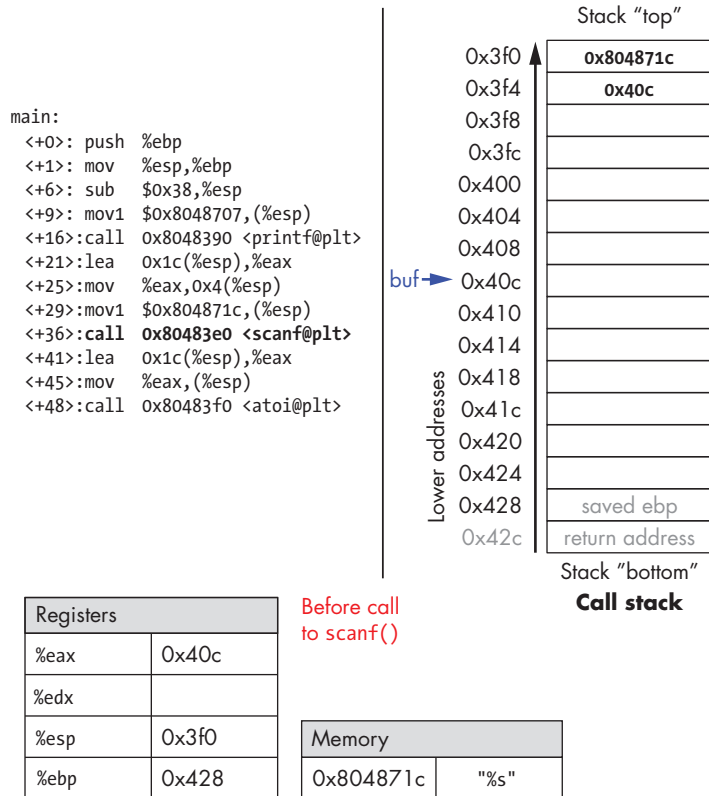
main:
<+0>: push %ebp
<+1>: mov %esp,%ebp
<+6>: sub $0x38,%esp
<+9>: movl $0x8048707,(%esp)
<+16>:call 0x8048390 <printf@plt>
<+21>:lea 0x1c(%esp),%eax
<+25>:mov %eax,0x4(%esp)
<+29>:movl $0x804871c,(%esp)
<+36>:call 0x80483e0 <scanf@plt>
<+41>:lea 0x1c(%esp),%eax
<+45>:mov %eax,(%esp)
<+48>:call 0x80483f0 <atoi@plt>

Stack "top"

| | |
|---|---|
| 0x3f0 | 0x804871c |
| 0x3f4 | 0x40c |
| 0x3f8 | |
| 0x3fc | |
| 0x400 | |
| 0x404 | |
| 0x408 | |
| 0x40c | |
| 0x410 | |
| 0x414 | |
| 0x418 | |
| 0x41c | |
| 0x420 | |
| 0x424 | |
| 0x428 | saved ebp |
| 0x42c | return address |

buf

Lower addresses

Stack "bottom"
Call stack

| Registers | |
|---|---|
| %eax | 0x40c |
| %edx | |
| %esp | 0x3f0 |
| %ebp | 0x428 |

Before call to scanf()

| Memory | |
|---|---|
| 0x804871c | "%s" |